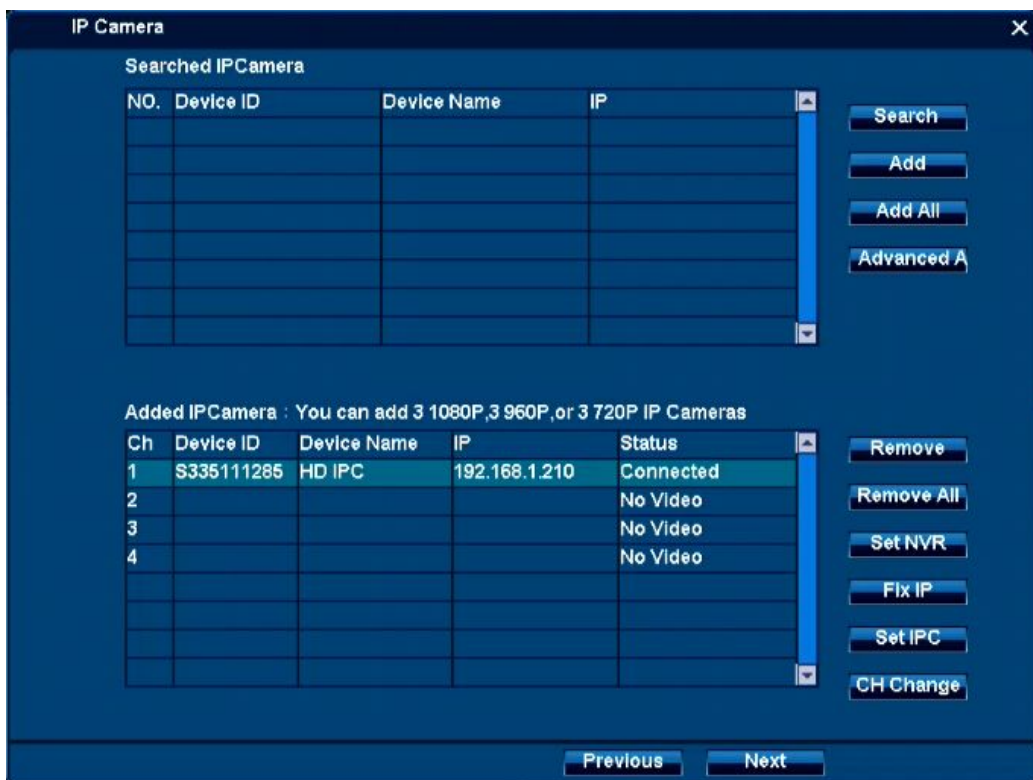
IP Camera

×

Searched IPCamera

| NO. | Device ID | Device Name | IP |
|---|---|---|---|
| | | | |
| | | | |
| | | | |
| | | | |
| | | | |
| | | | |
| | | | |

Search

Add

Add All

Advanced A

Added IPCamera : You can add 3 1080P,3 960P,or 3 720P IP Cameras

| Ch | Device ID | Device Name | IP | Status |
|---|---|---|---|---|
| 1 | S335111285 | HD IPC | 192.168.1.210 | Connected |
| 2 | | | | No Video |
| 3 | | | | No Video |
| 4 | | | | No Video |
| | | | | |
| | | | | |
| | | | | |
| | | | | |

Remove

Remove All

Set NVR

Fix IP

Set IPC

CH Change

Previous

Next